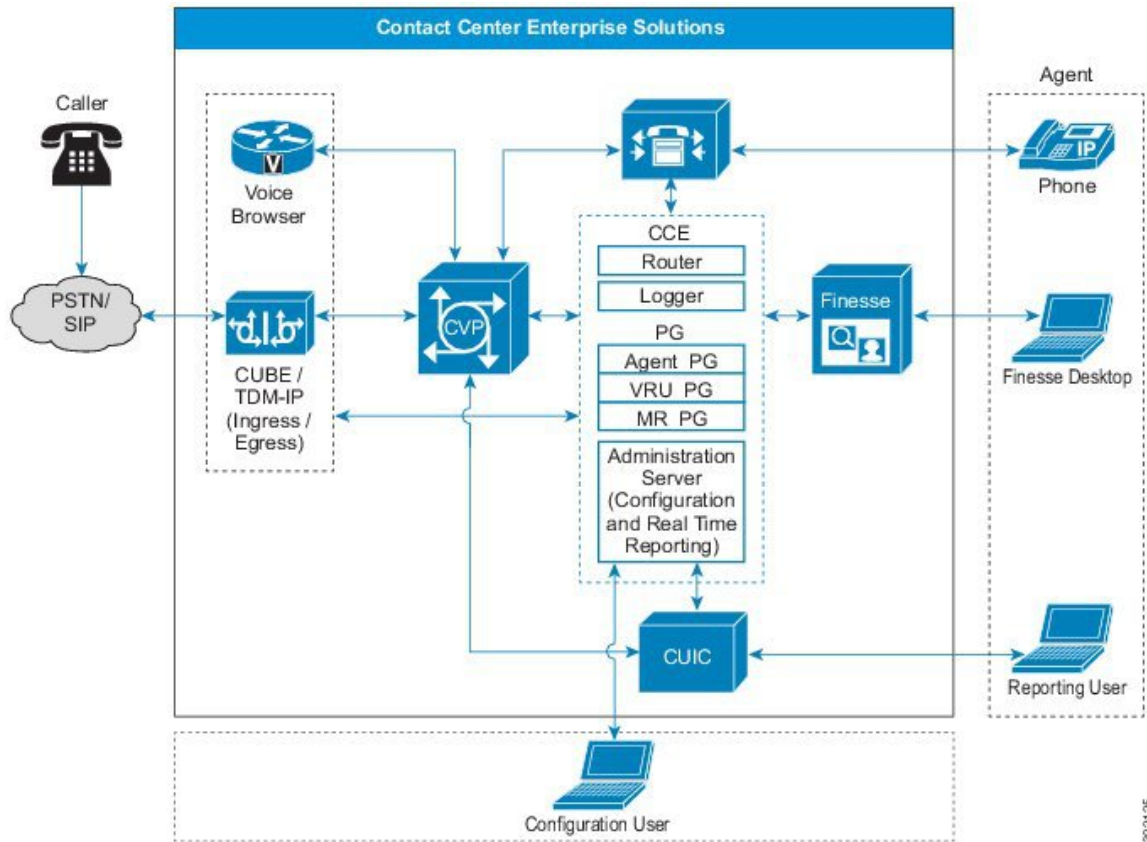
Contact Center Enterprise Solutions

Caller

PSTN/ SIP

Voice Browser

CUBE / TDM-IP (Ingress / Egress)

CVP

CCE

Router

Logger

PG

Agent PG

VRU PG

MR PG

Administration Server (Configuration and Real Time Reporting)

Finesse

CUIC

Agent

IP

Phone

Finesse Desktop

Reporting User

Configuration User

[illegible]